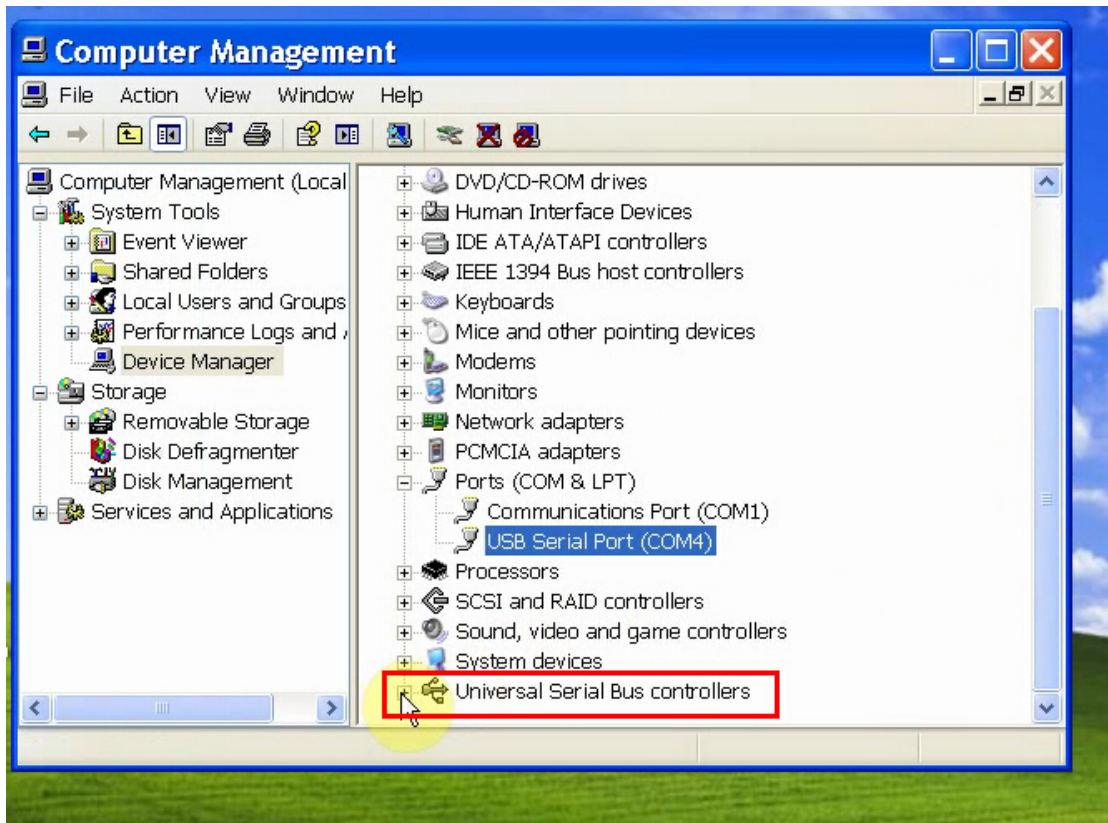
Computer Management

File Action View Window Help

Computer Management (Local
System Tools
Event Viewer
Shared Folders
Local Users and Groups
Performance Logs and A
Device Manager
Storage
Removable Storage
Disk Defragmenter
Disk Management
Services and Applications

DVD/CD-ROM drives
Human Interface Devices
IDE ATA/ATAPI controllers
IEEE 1394 Bus host controllers
Keyboards
Mice and other pointing devices
Modems
Monitors
Network adapters
PCMCIA adapters
Ports (COM & LPT)
Communications Port (COM1)
USB Serial Port (COM4)
Processors
SCSI and RAID controllers
Sound, video and game controllers
System devices
Universal Serial Bus controllers